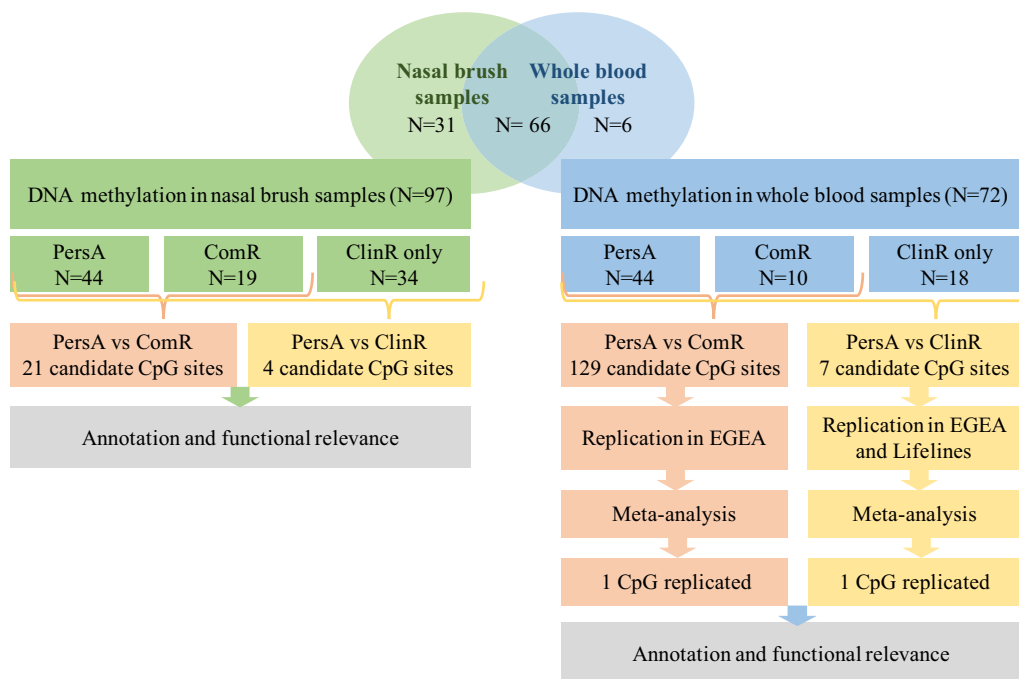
Nasal brush samples
N=31

N= 66

Whole blood samples
N=6

DNA methylation in nasal brush samples (N=97)

PersA
N=44

ComR
N=19

ClinR only
N=34

PersA vs ComR
21 candidate CpG sites

PersA vs ClinR
4 candidate CpG sites

Annotation and functional relevance

DNA methylation in whole blood samples (N=72)

PersA
N=44

ComR
N=10

ClinR only
N=18

PersA vs ComR
129 candidate CpG sites

PersA vs ClinR
7 candidate CpG sites

Replication in EGEA

Replication in EGEA and Lifelines

Meta-analysis

Meta-analysis

1 CpG replicated

1 CpG replicated

Annotation and functional relevance